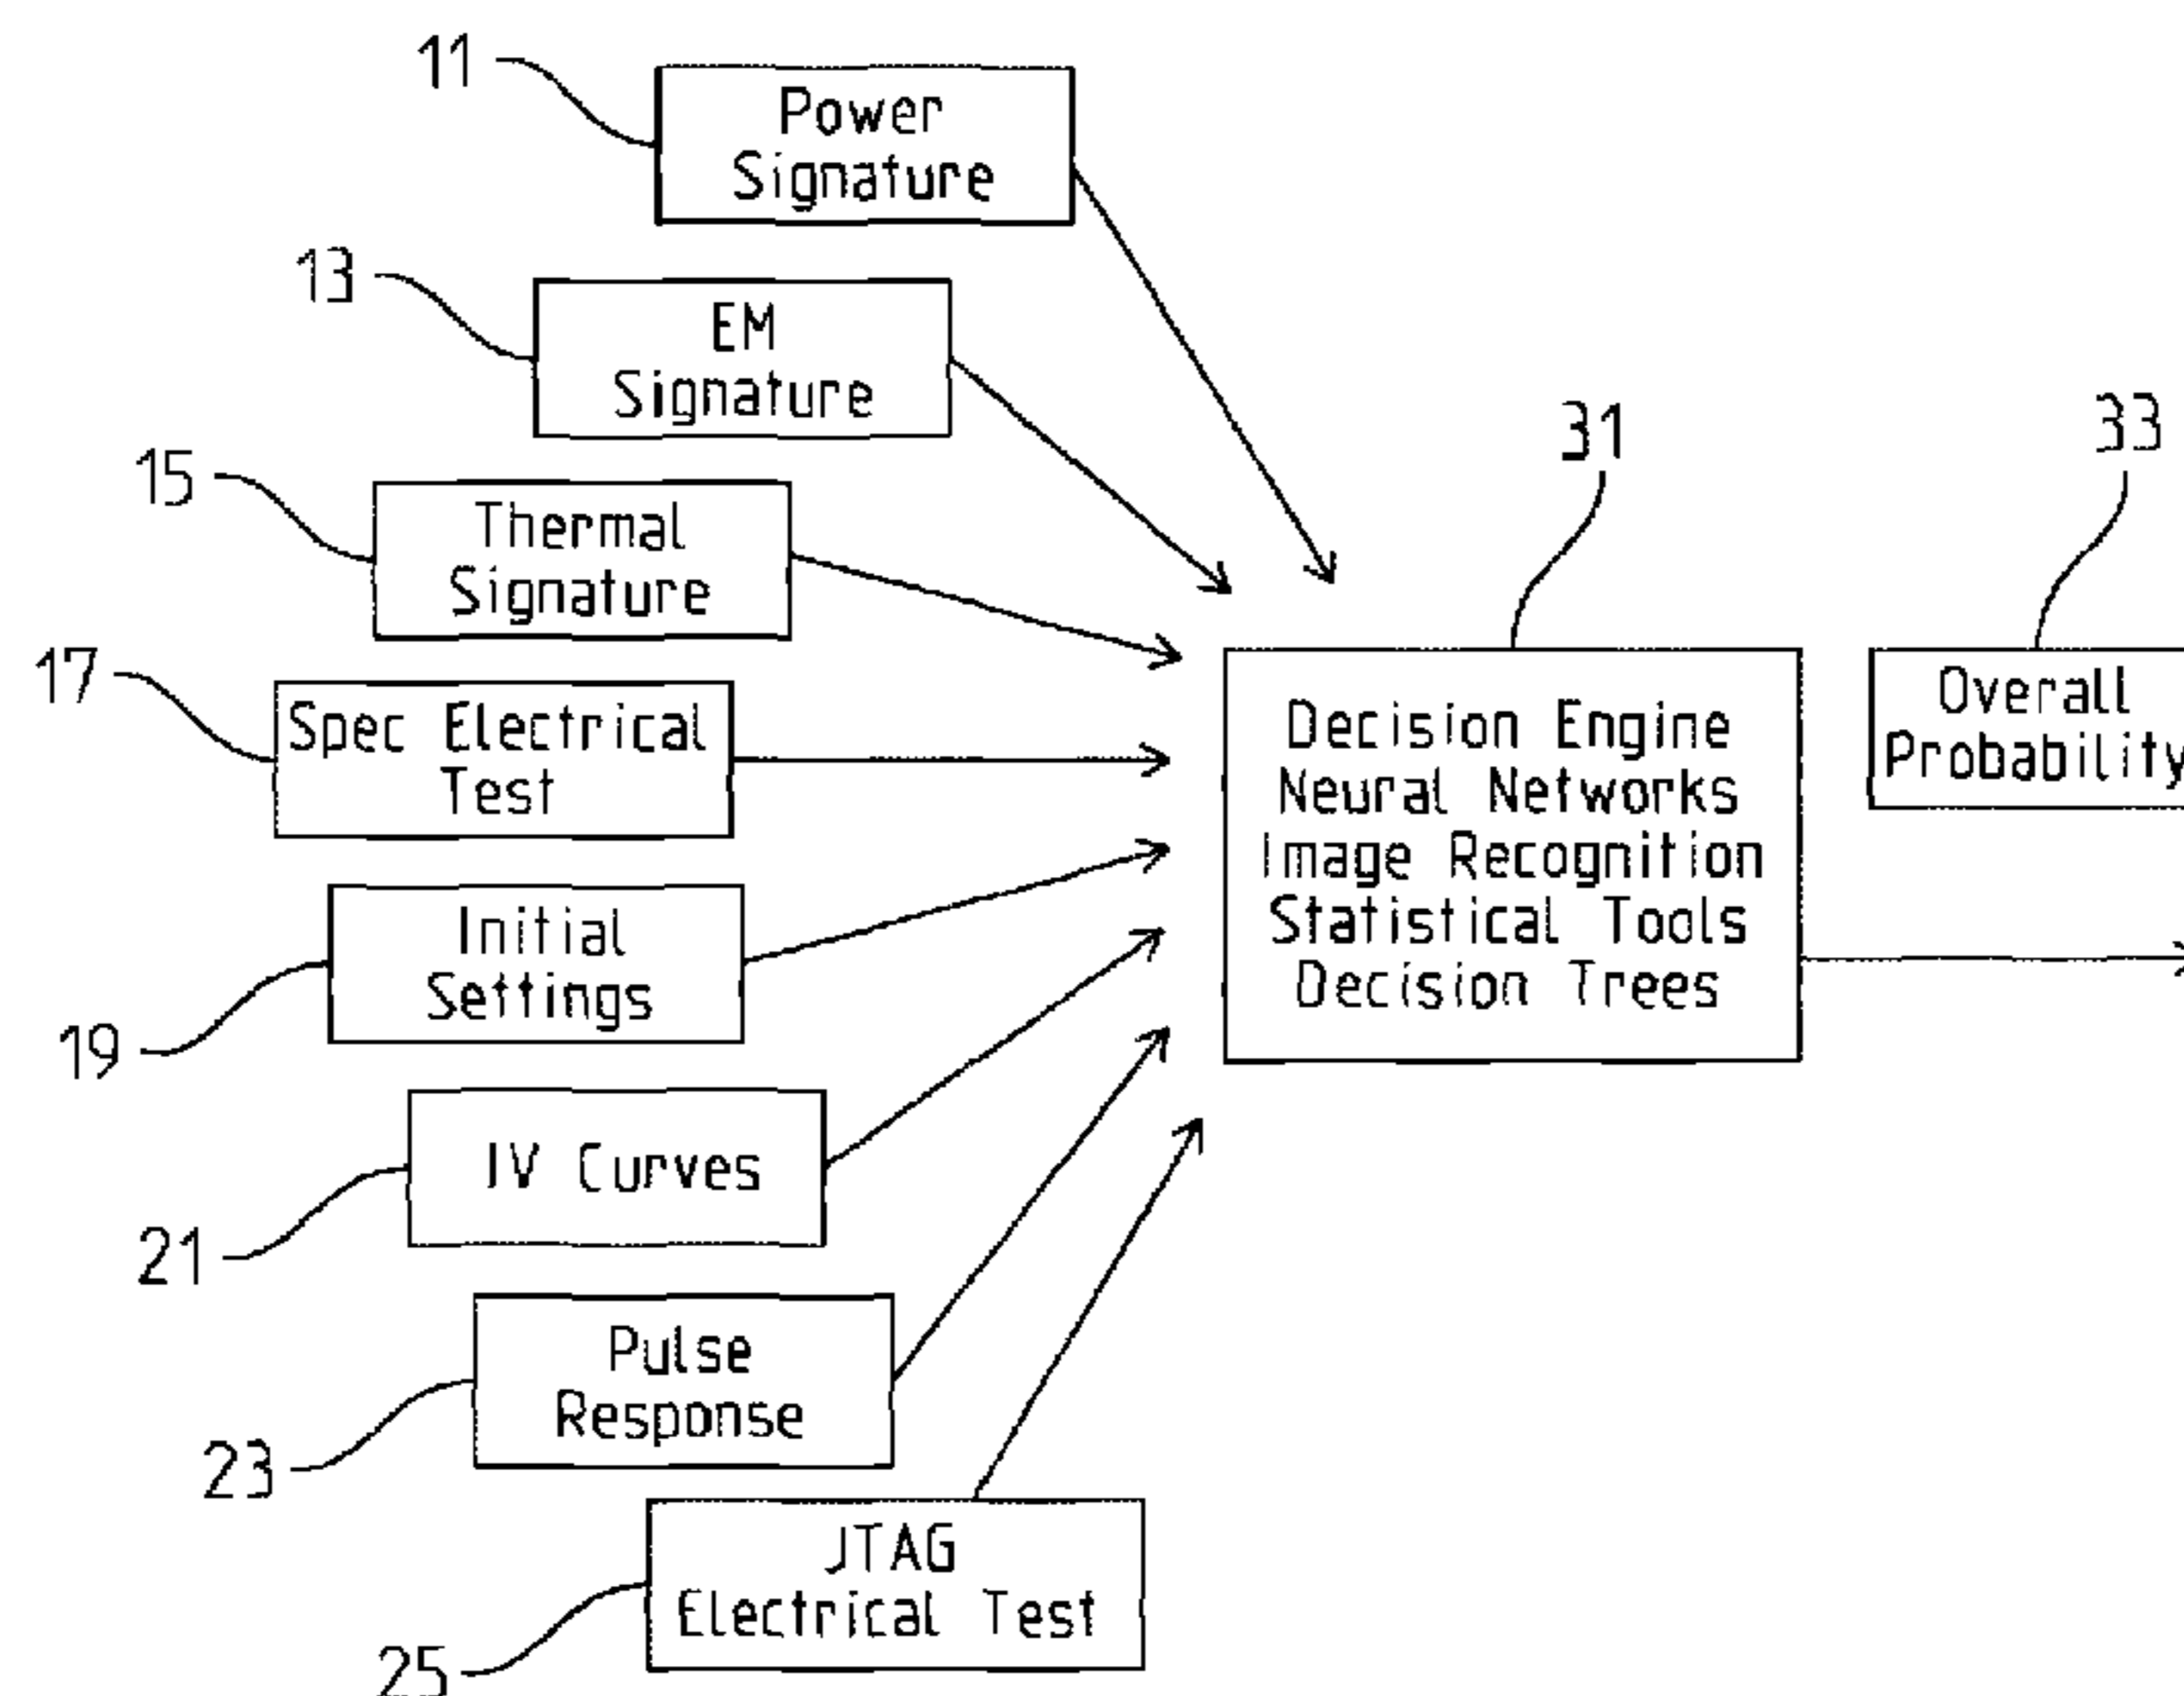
11
Power Signature

13
EM Signature

15
Thermal Signature

17
Spec Electrical Test

Initial Settings
19

IV Curves
21

Pulse Response
23

JTAG Electrical Test
25

31
Decision Engine
Neural Networks
Image Recognition
Statistical Tools
Decision Trees

33
Overall Probability